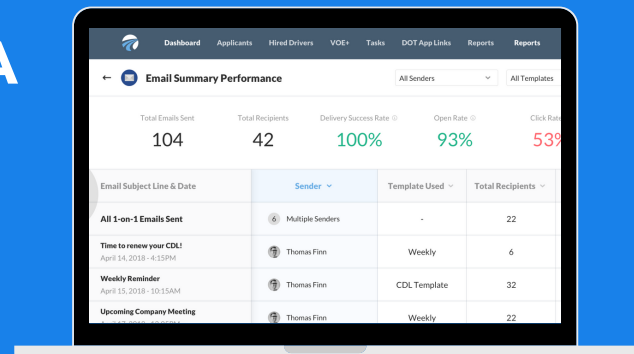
A

Dashboard Applicants Hired Drivers VOE+ Tasks DOT App Links Reports Reports

Email Summary Performance

All Senders

All Templates

Total Emails Sent
104

Total Recipients
42

Delivery Success Rate
100%

Open Rate
93%

Click Rate
53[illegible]

| Email Subject Line & Date | Sender | Template Used | Total Recipients |
|---|---|---|---|
| All 1-on-1 Emails Sent | 6 Multiple Senders | - | 22 |
| Time to renew your CDL! April 14, 2018 - 4:15PM | Thomas Finn | Weekly | 6 |
| Weekly Reminder April 15, 2018 - 10:15AM | Thomas Finn | CDL Template | 32 |
| Upcoming Company Meeting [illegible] | Thomas Finn | Weekly | 22 |